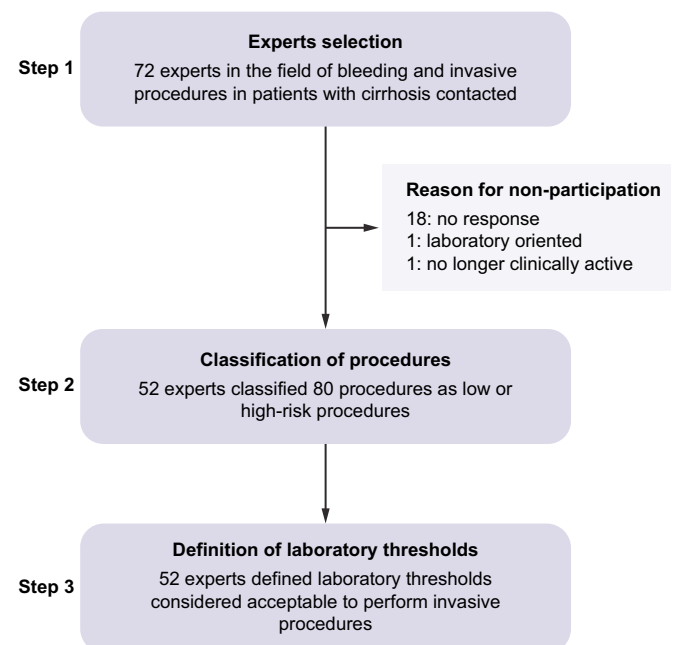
Step 1

Experts selection

72 experts in the field of bleeding and invasive procedures in patients with cirrhosis contacted

Reason for non-participation

18: no response
1: laboratory oriented
1: no longer clinically active

Step 2

Classification of procedures

52 experts classified 80 procedures as low or high-risk procedures

Step 3

Definition of laboratory thresholds

52 experts defined laboratory thresholds considered acceptable to perform invasive procedures